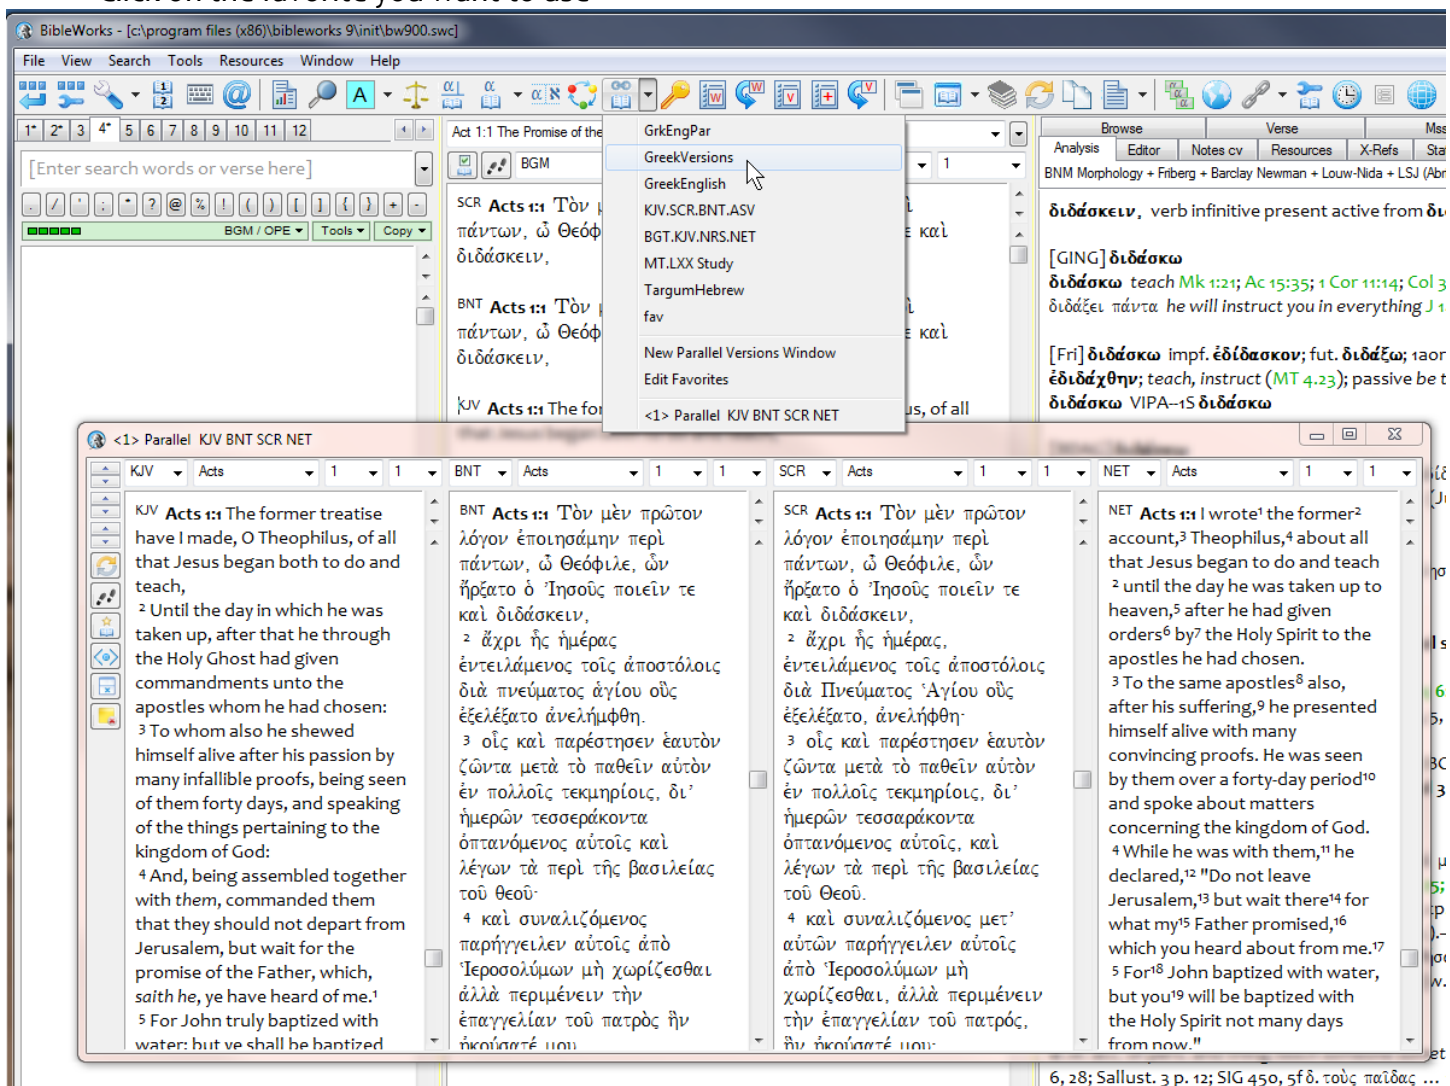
BibleWorks - [c:\program files (x86)\bibleworks 9\init\bw900.swc]

File View Search Tools Resources Window Help

1 2 3 4 5 6 7 8 9 10 11 12

[Enter search words or verse here]

BGM / OPE Tools Copy

Act 1:1 The Promise of the

BGM

SCR Acts 1:1 Τὸν πάντων, ὦ Θεόφ διδάσκειν,

BNT Acts 1:1 Τὸν πάντων, ὦ Θεόφ διδάσκειν,

KJV Acts 1:1 The for

GrkEngPar
GreekVersions
GreekEnglish
KJV.SCR.BNT.ASV
BGT.KJV.NRS.NET
MT.LXX Study
TargumHebrew
fav
New Parallel Versions Window
Edit Favorites
<1> Parallel KJV BNT SCR NET

καὶ
καὶ
us, of all

Browse Verse Analysis Editor Notes cv Resources X-Refs

BNM Morphology + Friberg + Barclay Newman + Louw-Nida + LSJ (Abr

διδάσκειν, verb infinitive present active from δι

[GING] διδάσκω
διδάσκω teach Mk 1:21; Ac 15:35; 1 Cor 11:14; Col 3
διδάξει πάντα he will instruct you in everything J 1

[Fri] διδάσκω impf. ἐδίδασκον; fut. διδάξω; 1aor
ἐδιδάχθην; teach, instruct (MT 4.23); passive be t
διδάσκω VIPA--1S διδάσκω

<1> Parallel KJV BNT SCR NET

KJV Acts 1 1 | BNT Acts 1 1 | SCR Acts 1 1 | NET Acts 1 1

KJV Acts 1:1 The former treatise have I made, O Theophilus, of all that Jesus began both to do and teach,
2 Until the day in which he was taken up, after that he through the Holy Ghost had given commandments unto the apostles whom he had chosen:
3 To whom also he shewed himself alive after his passion by many infallible proofs, being seen of them forty days, and speaking of the things pertaining to the kingdom of God:
4 And, being assembled together with them, commanded them that they should not depart from Jerusalem, but wait for the promise of the Father, which, saith he, ye have heard of me.¹
5 For John truly baptized with water; but ye shall be baptized

BNT Acts 1:1 Τὸν μὲν πρῶτον λόγον ἐποιησάμην περὶ πάντων, ὦ Θεόφιλε, ὧν ἤρξατο ὁ Ἰησοῦς ποιεῖν τε καὶ διδάσκειν,
2 ἄχρι ἧς ἡμέρας ἐντειλάμενος τοῖς ἀποστόλοις διὰ πνεύματος ἁγίου οὓς ἐξελέξατο ἀνελήμφθη.
3 οἷς καὶ παρέστησεν ἑαυτὸν ζῶντα μετὰ τὸ παθεῖν αὐτὸν ἐν πολλοῖς τεκμηρίοις, δι᾽ ἡμερῶν τεσσεράκοντα ὀπτανόμενος αὐτοῖς καὶ λέγων τὰ περὶ τῆς βασιλείας τοῦ θεοῦ·
4 καὶ συναλιζόμενος παρήγγειλεν αὐτοῖς ἀπὸ Ἱεροσολύμων μὴ χωρίζεσθαι ἀλλὰ περιμένειν τὴν ἐπαγγελίαν τοῦ πατρὸς ἣν ἠκούσατέ μου

SCR Acts 1:1 Τὸν μὲν πρῶτον λόγον ἐποιησάμην περὶ πάντων, ὦ Θεόφιλε, ὧν ἤρξατο ὁ Ἰησοῦς ποιεῖν τε καὶ διδάσκειν,
2 ἄχρι ἧς ἡμέρας, ἐντειλάμενος τοῖς ἀποστόλοις διὰ Πνεύματος Ἁγίου οὓς ἐξελέξατο, ἀνελήφθη·
3 οἷς καὶ παρέστησεν ἑαυτὸν ζῶντα μετὰ τὸ παθεῖν αὐτὸν ἐν πολλοῖς τεκμηρίοις, δι᾽ ἡμερῶν τεσσαράκοντα ὀπτανόμενος αὐτοῖς, καὶ λέγων τὰ περὶ τῆς βασιλείας τοῦ Θεοῦ.
4 καὶ συναλιζόμενος μετ᾽ αὐτῶν παρήγγειλεν αὐτοῖς ἀπὸ Ἱεροσολύμων μὴ χωρίζεσθαι, ἀλλὰ περιμένειν τὴν ἐπαγγελίαν τοῦ πατρός, ἣν ἠκούσατέ μου·

NET Acts 1:1 I wrote¹ the former² account,³ Theophilus,⁴ about all that Jesus began to do and teach
2 until the day he was taken up to heaven,⁵ after he had given orders⁶ by⁷ the Holy Spirit to the apostles he had chosen.
3 To the same apostles⁸ also, after his suffering,⁹ he presented himself alive with many convincing proofs. He was seen by them over a forty-day period¹⁰ and spoke about matters concerning the kingdom of God.
4 While he was with them,¹¹ he declared,¹² "Do not leave Jerusalem,¹³ but wait there¹⁴ for what my¹⁵ Father promised,¹⁶ which you heard about from me.¹⁷
5 For¹⁸ John baptized with water, but you¹⁹ will be baptized with the Holy Spirit not many days from now."

6, 28; Sallust. 3 p. 12; SIG 450, 5f δ. τοὺς παῖδας ...